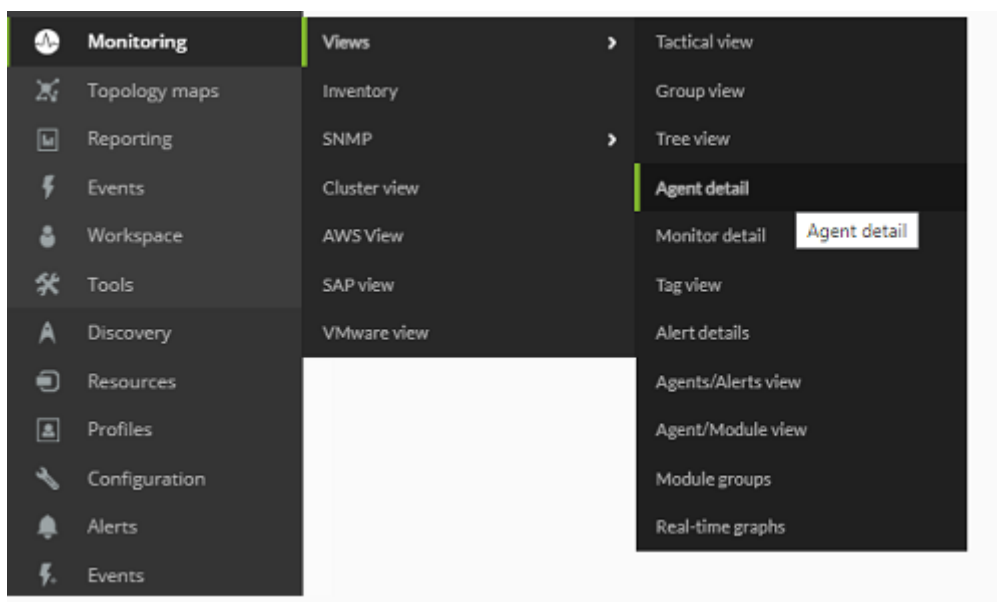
Monitoring
Topology maps
Reporting
Events
Workspace
Tools
Discovery
Resources
Profiles
Configuration
Alerts
Events

Views
Inventory
SNMP
Cluster view
AWS View
SAP view
VMware view

Tactical view
Group view
Tree view
Agent detail
Monitor detail
Agent detail
Tag view
Alert details
Agents/Alerts view
Agent/Module view
Module groups
Real-time graphs